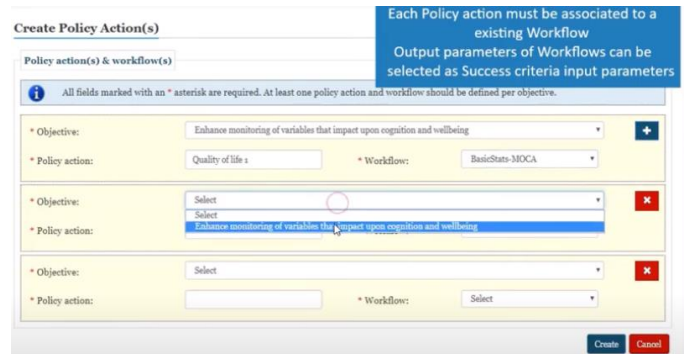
Create Policy Action(s)

Each Policy action must be associated to a existing Workflow
Output parameters of Workflows can be selected as Success criteria input parameters

Policy action(s) & workflow(s)

All fields marked with an * asterisk are required. At least one policy action and workflow should be defined per objective.

* Objective: Enhance monitoring of variables that impact upon cognition and wellbeing

* Policy action: Quality of life 1 * Workflow: BasicStats-MOCA

* Objective: Select
Select
Enhance monitoring of variables that impact upon cognition and wellbeing

* Policy action:

* Objective: Select

* Policy action: * Workflow: Select

Create Cancel